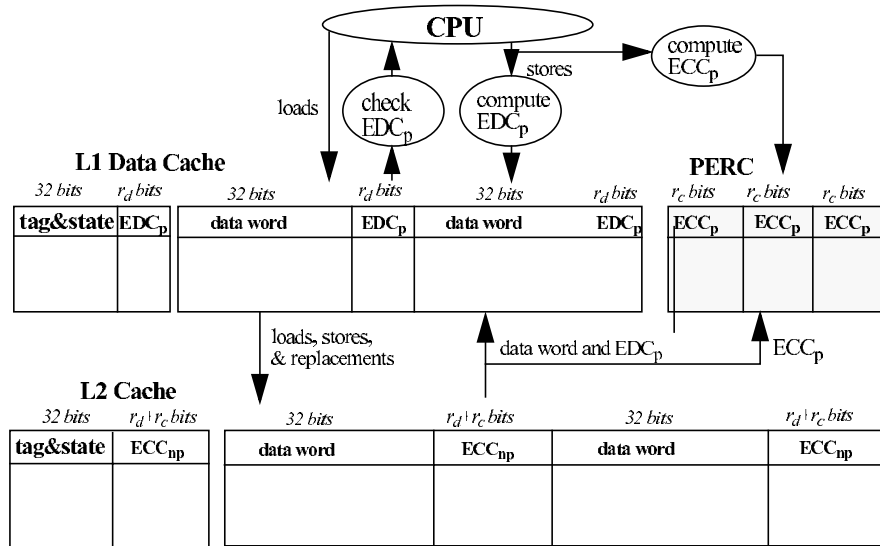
CPU

loads

check $EDC_p$

stores

compute $EDC_p$

compute $ECC_p$

L1 Data Cache

PERC

32 bits $r_d$ bits 32 bits $r_d$ bits 32 bits $r_d$ bits $r_c$ bits $r_c$ bits $r_c$ bits

| tag&state | $EDC_p$ |
|---|---|
| | |

| data word | $EDC_p$ | data word | $EDC_p$ |
|---|---|---|---|
| | | | |

| $ECC_p$ | $ECC_p$ | $ECC_p$ |
|---|---|---|
| | | |

loads, stores, & replacements

data word and $EDC_p$

$ECC_p$

L2 Cache

32 bits $r_d+r_c$ bits 32 bits $r_d+r_c$ bits 32 bits $r_d+r_c$ bits

| tag&state | $ECC_{np}$ |
|---|---|
| | |

| data word | $ECC_{np}$ | data word | $ECC_{np}$ |
|---|---|---|---|
| | | | |